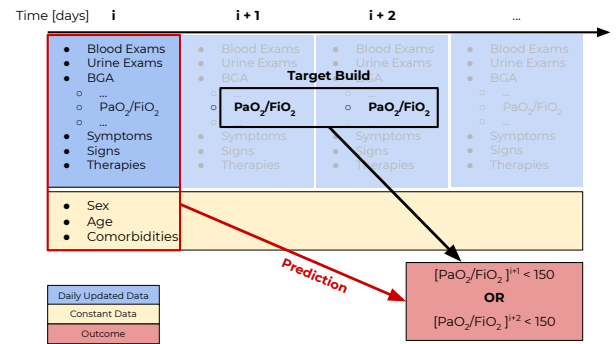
Time [days] i i + 1 i + 2 ...

- Blood Exams
- Urine Exams
- BGA
  - ...
  - $PaO_2/FiO_2$
  - ...
- Symptoms
- Signs
- Therapies

- Blood Exams
- Urine Exams
- BGA
  - $PaO_2/FiO_2$
- Symptoms
- Signs
- Therapies

Target Build

- Blood Exams
- Urine Exams
- BGA
  - $PaO_2/FiO_2$
- Symptoms
- Signs
- Therapies

- Blood Exams
- Urine Exams
- BGA
  - ...
  - $PaO_2/FiO_2$
  - ...
- Symptoms
- Signs
- Therapies

- Sex
- Age
- Comorbidities

Prediction

$[PaO_2/FiO_2]^{i+1} < 150$
OR
$[PaO_2/FiO_2]^{i+2} < 150$

Daily Updated Data
Constant Data
Outcome